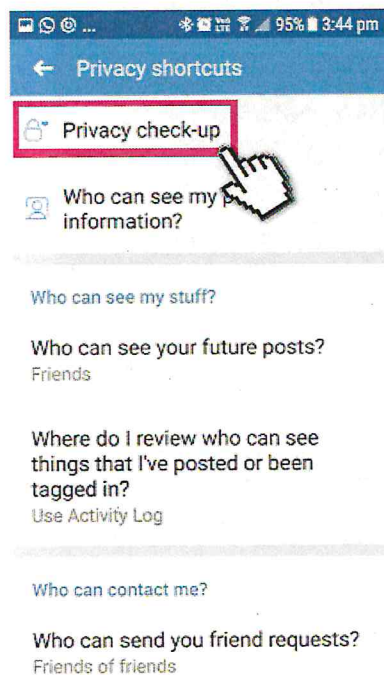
95% 3:44 pm

← Privacy shortcuts

Privacy check-up

Who can see my p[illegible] information?

Who can see my stuff?

Who can see your future posts?
Friends

Where do I review who can see things that I've posted or been tagged in?
Use Activity Log

Who can contact me?

Who can send you friend requests?
Friends of friends